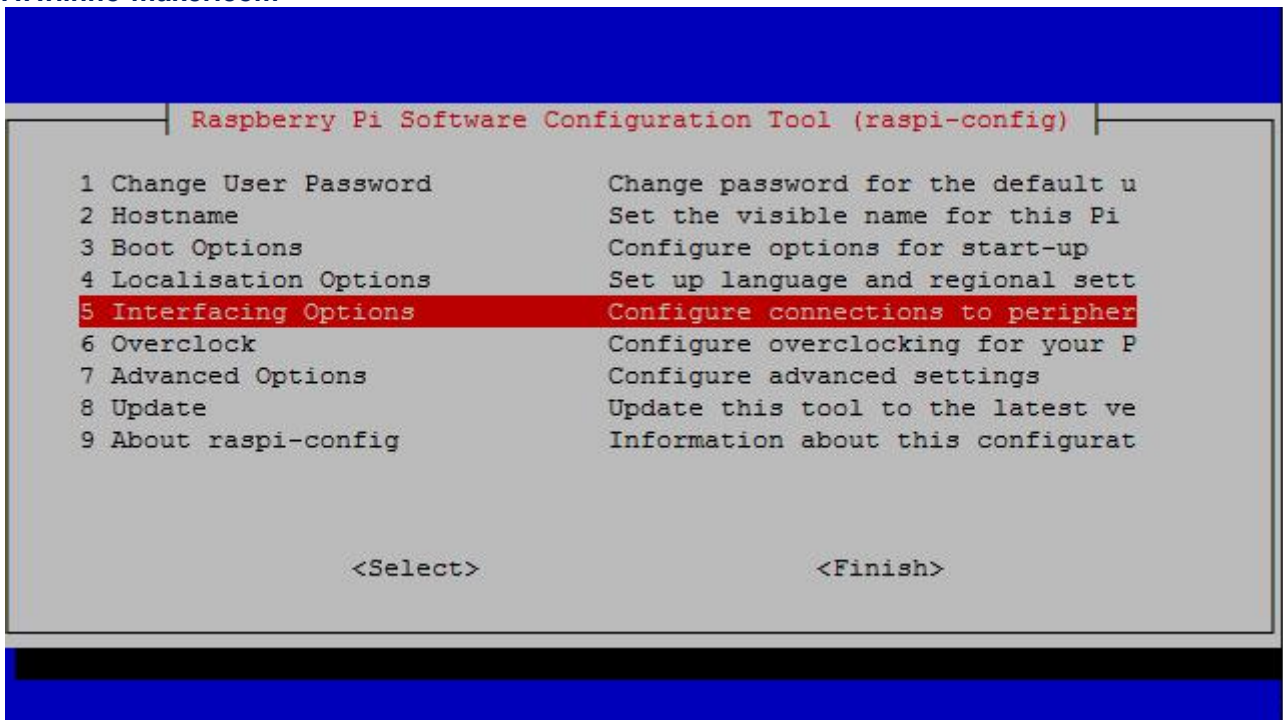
Raspberry Pi Software Configuration Tool (raspi-config)

| | |
|---|---|
| 1 Change User Password | Change password for the default u |
| 2 Hostname | Set the visible name for this Pi |
| 3 Boot Options | Configure options for start-up |
| 4 Localisation Options | Set up language and regional sett |
| 5 Interfacing Options | Configure connections to peripher |
| 6 Overclock | Configure overclocking for your P |
| 7 Advanced Options | Configure advanced settings |
| 8 Update | Update this tool to the latest ve |
| 9 About raspi-config | Information about this configurat |

<Select> <Finish>